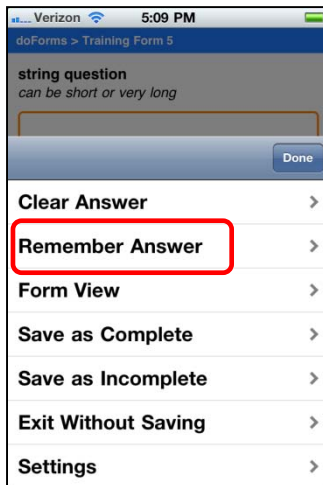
Verizon 5:09 PM
doForms > Training Form 5
string question
can be short or very long
Done
Clear Answer >
Remember Answer >
Form View >
Save as Complete >
Save as Incomplete >
Exit Without Saving >
Settings >